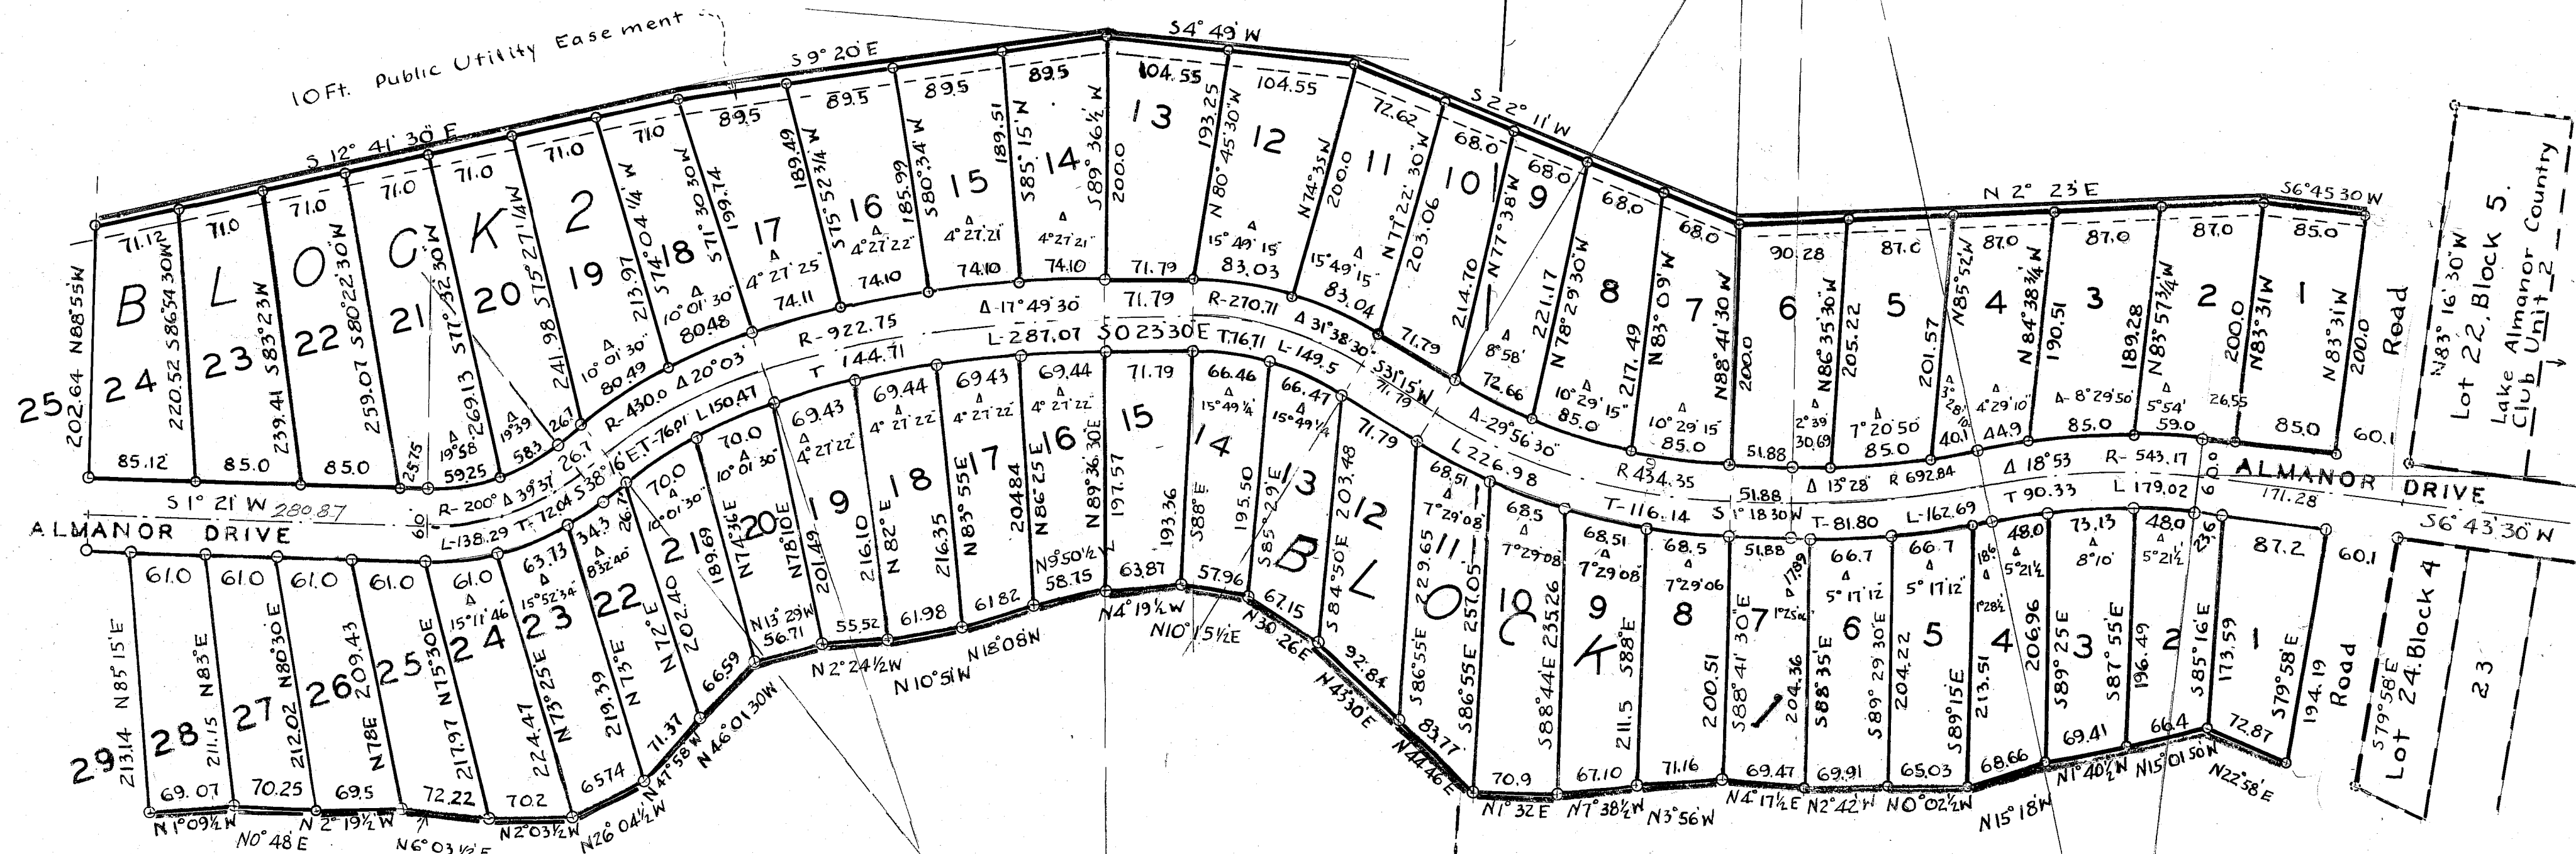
10 Ft. Public Utility Easement

S 12° 41' 30" E

S 9° 20' E

S 4° 49' W

S 22° 11' W

N 2° 23' E

S 6° 45 30 W

BLOCK 2

25 202.64 N 88° 55' W

24 71.12 220.52 S 86° 54' 30" W 85.12

23 71.0 239.41 S 83° 23' W 85.0

22 71.0 259.07 S 80° 22' 30" W 85.0

21 71.0 269.13 S 77° 32' 30" W 25.75

20 71.0 241.98 S 75° 27' 1/4 W 59.25 19° 58' 19° 39' 58.3 26.7

19 71.0 213.97 S 74° 04' 1/4 W 10° 01' 30" 80.49

18 71.0 199.74 S 71° 30' 30" W 10° 01' 30" 80.48

17 89.5 189.49 S 75° 52' 3/4 W 4° 27' 25" 74.11

16 89.5 185.99 S 80° 34' W 4° 27' 22" 74.10

15 89.5 189.51 S 85° 15' W 4° 27' 21" 74.10

14 89.5 200.0 S 89° 36' 1/2 W 4° 27' 21" 74.10

13 104.55 193.25 71.79

12 104.55 N 80° 45' 30" W 15° 49' 15" 83.03 200.0

11 72.62 N 74° 35' W 203.06 15° 49' 15" 83.04 71.79

10 68.0 N 77° 22' 30" W 214.70 8° 58' 72.66

9 68.0 N 77° 38' W 221.17

8 68.0 N 78° 29' 30" W 10° 29' 15" 85.0 217.49

7 68.0 N 83° 09' W 10° 29' 15" 85.0 200.0

6 90.28 N 88° 41' 30" W 2° 39' 30.69 51.88

5 87.0 N 86° 35' 30" W 205.22 7° 20' 50" 85.0

4 87.0 201.57 N 85° 52' W 3° 28' 40.1 4° 29' 10" 44.9

3 87.0 N 84° 38' 1/4 W 190.51 8° 29' 50" 85.0

2 87.0 189.28 N 83° 57' 3/4 W 5° 54' 59.0

1 85.0 200.0 N 83° 31' W 200.0 26.55 85.0 60.1

Road

N 83° 16' 30" W

Lot 22, Block 5. Lake Almanor Country Club Unit 2

Δ-17° 49' 30" R-922.75 T 144.71 R-430.0 Δ 20° 03' L-287.07 S 0° 23' 30" E R-270.71 Δ 31° 38' 30" T 76.71 L-149.5 S 31° 15' W 71.79 Δ-29° 56' 30" L 226.98 R 434.35 T-116.14 S 1° 18' 30" W T-81.80 Δ 13° 28' R 692.84 L-162.69 Δ 18° 53 T 90.33 R-543.17 L 179.02 60.0

ALMANOR DRIVE 171.28 S 6° 43' 30" W

S 1° 21' W 280.87 R-200° Δ 39° 37' 26.7 S 38° 16' E T-76.21 L 150.47 L-138.29 T-72.04 60

ALMANOR DRIVE

BLOCK

29 213.14 N 85° 15' E

28 61.0 211.15 N 83° E 69.07

27 61.0 212.02 N 80° 30' E 70.25

26 61.0 209.43 N 78 E 69.5

25 61.0 217.97 N 75° 30' E 72.22

24 61.0 15° 11' 46" 224.47 70.2

23 63.73 15° 52' 34" N 73° 25' E 219.39 65.74

22 34.3 8° 32' 40" 26.7 N 73° E 71.37

21 70.0 10° 01' 30" N 72° E 202.40 189.69 66.59

20 70.0 10° 01' 30" N 74° 36' E N 13° 29' W 56.71

19 69.43 4° 27' 22" N 78° 10' E 201.49 55.52

18 69.44 4° 27' 22" 216.10 N 82° E 61.98

17 69.43 4° 27' 22" 216.35 N 83° 55' E 61.82

16 69.44 4° 27' 22" 204.84 N 86° 25' E N 89° 36' 30" E 58.75 N 9° 50' 1/2

15 71.79 197.57 63.87

14 66.46 15° 49' 1/4 193.36 S 88° E 57.96

13 66.47 15° 49' 1/4 195.50 S 85° 29' E 67.15

12 71.79 203.48 S 84° 50' E 92.84

11 68.51 7° 29' 08" 229.65 S 86° 55' E 257.05 83.77

10 68.5 7° 29' 08" 235.26 S 88° 44' E 70.9

9 68.51 7° 29' 08" 211.5 S 88° E 67.10

8 68.5 7° 29' 06" 200.51 71.16

7 51.88 17.89 1° 25' 06" S 88° 41' 30" E 204.36 69.47

6 66.7 5° 17' 12" S 88° 35' E 69.91

5 66.7 5° 17' 12" S 89° 29' 30" E 204.22 65.03

4 18.6 1° 28' 48.0 5° 21' 1/2 S 89° 15' E 213.51 206.96 68.66

3 73.13 8° 10' S 89° 25' E S 87° 55' E 69.41

2 48.0 5° 21' 1/2 196.49 S 85° 16' E 23.6 66.4

1 87.2 173.59 S 79° 58' E 72.87 194.19 60.1

Road

Lot 24 Block 4 S 79° 58' E

23

N 1° 09' 1/2 W N 0° 48' E N 2° 19' 1/2 W N 6° 03' 1/2 E N 2° 03' 1/2 W N 26° 04' 1/2 W N 47° 58' W N 46° 01' 30" W N 2° 24' 1/2 W N 10° 51' W N 18° 08' W N 4° 19' 1/4 W N 10° 15' 1/2 E N 30° 26' E N 43° 30' E N 44° 46' E N 1° 32' E N 7° 38' 1/2 W N 3° 56' W N 4° 17' 1/2 E N 2° 42' W N 0° 02' 1/2 W N 15° 18' W N 1° 40' 1/2 W N 15° 01' 50" W N 22° 58' E